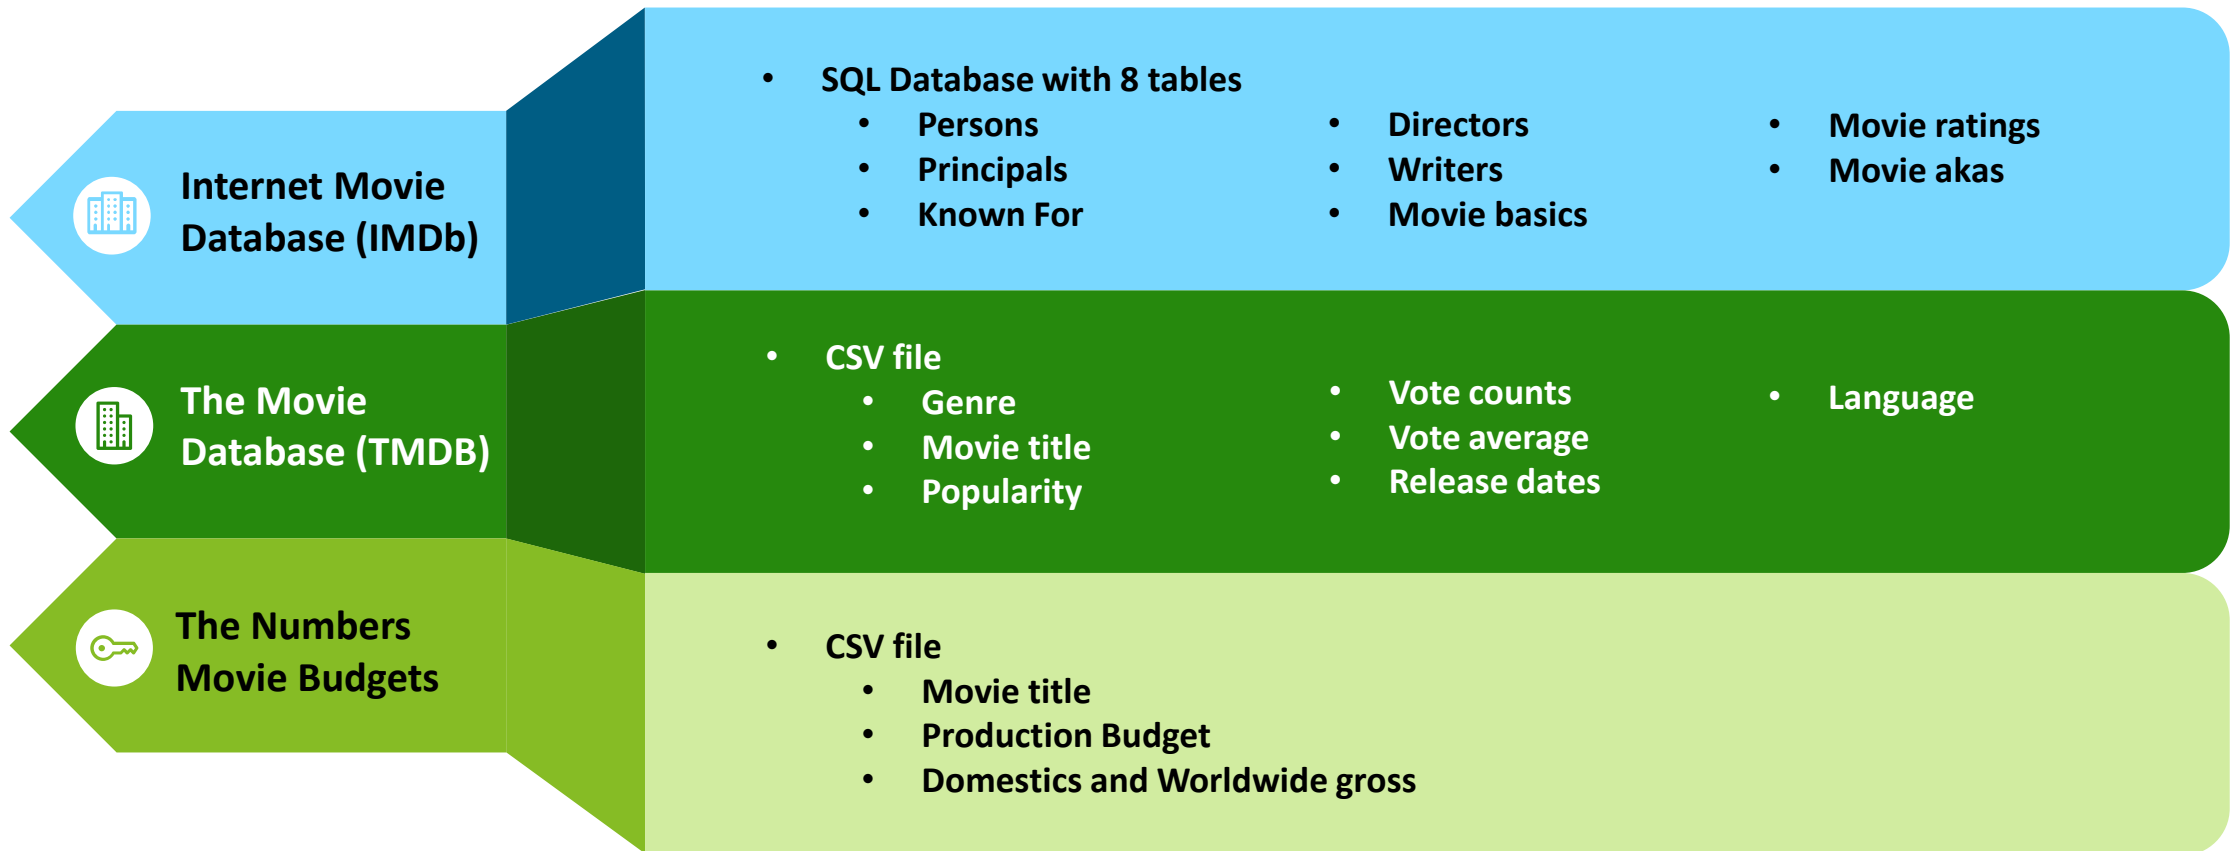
Internet Movie Database (IMDb)

- SQL Database with 8 tables
  - Persons
  - Principals
  - Known For
  - Directors
  - Writers
  - Movie basics
  - Movie ratings
  - Movie akas

The Movie Database (TMDB)

- CSV file
  - Genre
  - Movie title
  - Popularity
  - Vote counts
  - Vote average
  - Release dates
  - Language

The Numbers Movie Budgets

- CSV file
  - Movie title
  - Production Budget
  - Domestics and Worldwide gross